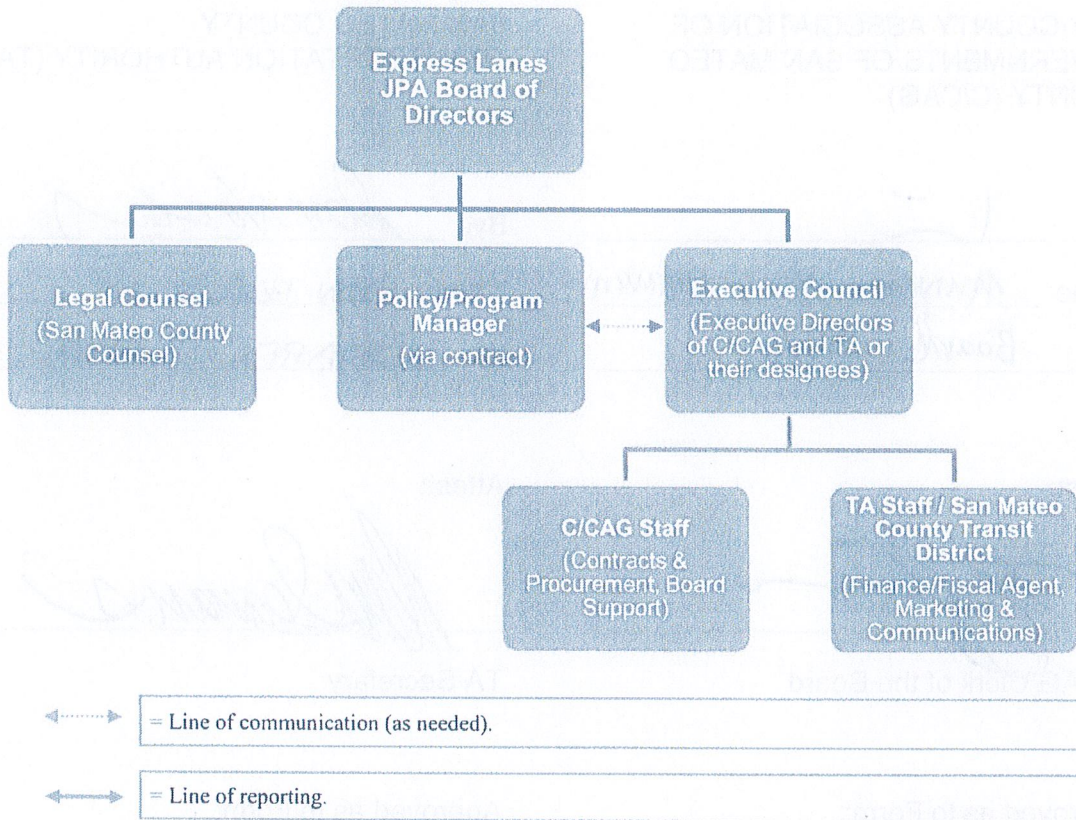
Express Lanes JPA Board of Directors

Legal Counsel
(San Mateo County Counsel)

Policy/Program Manager
(via contract)

Executive Council
(Executive Directors of C/CAG and TA or their designees)

C/CAG Staff
(Contracts & Procurement, Board Support)

TA Staff / San Mateo County Transit District
(Finance/Fiscal Agent, Marketing & Communications)

= Line of communication (as needed).

= Line of reporting.